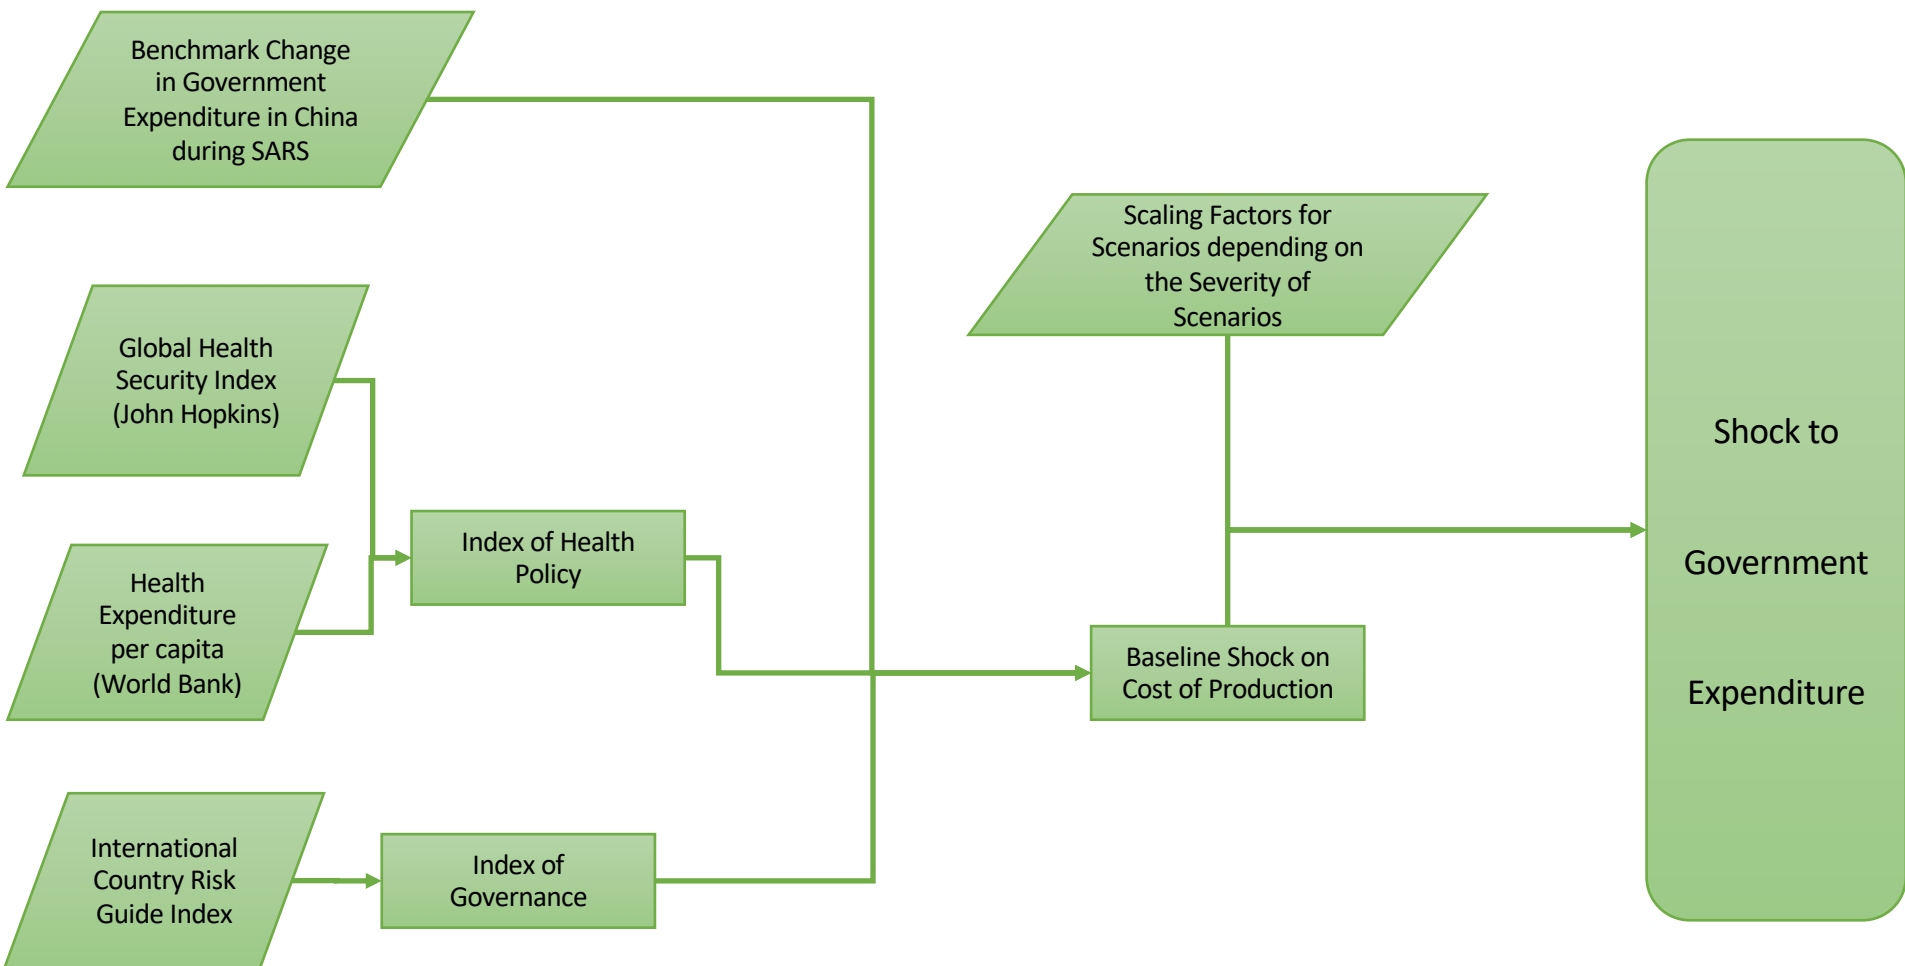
Benchmark Change in Government Expenditure in China during SARS

Global Health Security Index (John Hopkins)

Health Expenditure per capita (World Bank)

International Country Risk Guide Index

Index of Health Policy

Index of Governance

Scaling Factors for Scenarios depending on the Severity of Scenarios

Baseline Shock on Cost of Production

Shock to Government Expenditure